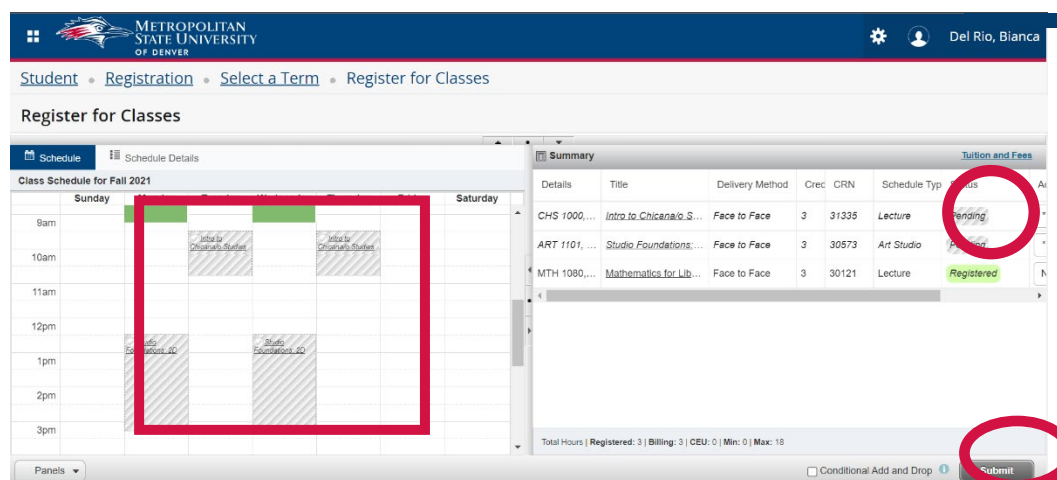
METROPOLITAN STATE UNIVERSITY OF DENVER

Del Rio, Bianca

Student • Registration • Select a Term • Register for Classes

Register for Classes

Schedule | Schedule Details

Class Schedule for Fall 2021

| | Sunday | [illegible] | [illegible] | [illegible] | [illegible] | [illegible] | Saturday |
|---|---|---|---|---|---|---|---|
| 9am | | | | | | | |
| 10am | | | Intro to Chicana/o Studies | | Intro to Chicana/o Studies | | |
| 11am | | | | | | | |
| 12pm | | | | | | | |
| 1pm | | Studio Foundations: 2D | | Studio Foundations: 2D | | | |
| 2pm | | | | | | | |
| 3pm | | | | | | | |

Summary

Tuition and Fees

| Details | Title | Delivery Method | Cred | CRN | Schedule Typ | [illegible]tus | A |
|---|---|---|---|---|---|---|---|
| CHS 1000,... | Intro to Chicana/o S... | Face to Face | 3 | 31335 | Lecture | Pending | |
| ART 1101, ... | Studio Foundations:... | Face to Face | 3 | 30573 | Art Studio | Pending | |
| MTH 1080,... | Mathematics for Lib... | Face to Face | 3 | 30121 | Lecture | Registered | N |

Total Hours | Registered: 3 | Billing: 3 | CEU: 0 | Min: 0 | Max: 18

Panels

Conditional Add and Drop

Submit